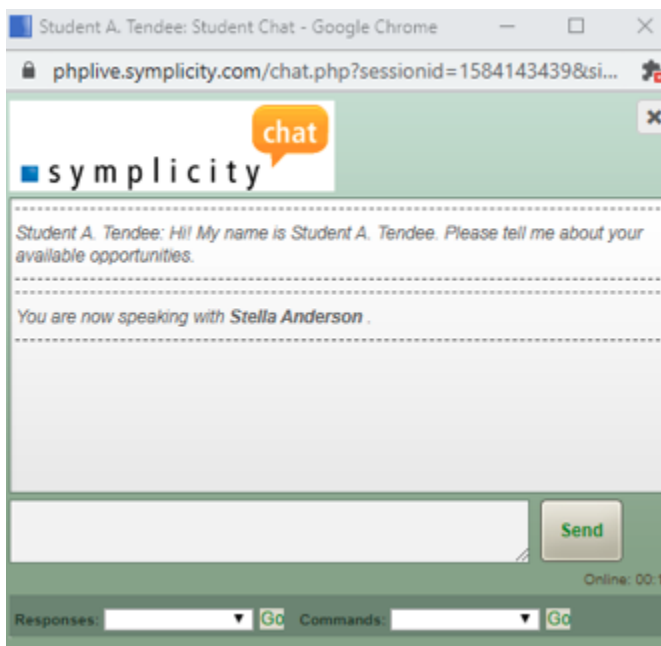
Student A. Tendee: Student Chat - Google Chrome

phplive.symplicity.com/chat.php?sessionid=1584143439&si...

chat
symplicity

Student A. Tendee: Hi! My name is Student A. Tendee. Please tell me about your available opportunities.

You are now speaking with **Stella Anderson** .

Send

Online: 00:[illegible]

Responses: Go Commands: Go